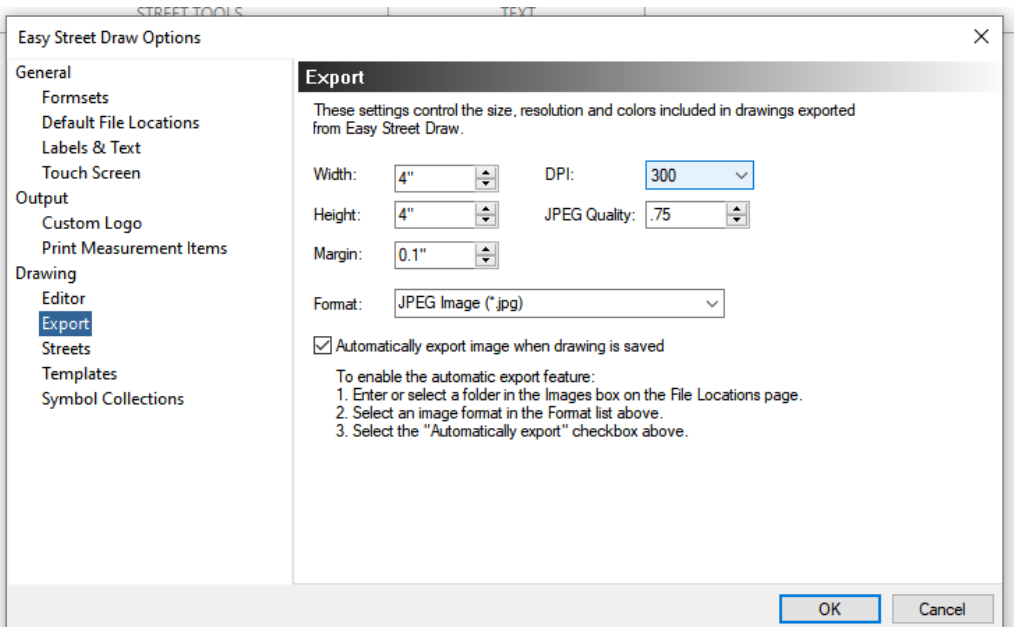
STREET TOOLS TEXT

Easy Street Draw Options

General
Formsets
Default File Locations
Labels & Text
Touch Screen
Output
Custom Logo
Print Measurement Items
Drawing
Editor
Export
Streets
Templates
Symbol Collections

Export

These settings control the size, resolution and colors included in drawings exported from Easy Street Draw.

Width: 4"
Height: 4"
Margin: 0.1"
DPI: 300
JPEG Quality: .75

Format: JPEG Image (*.jpg)

Automatically export image when drawing is saved

To enable the automatic export feature:
1. Enter or select a folder in the Images box on the File Locations page.
2. Select an image format in the Format list above.
3. Select the "Automatically export" checkbox above.

OK
Cancel